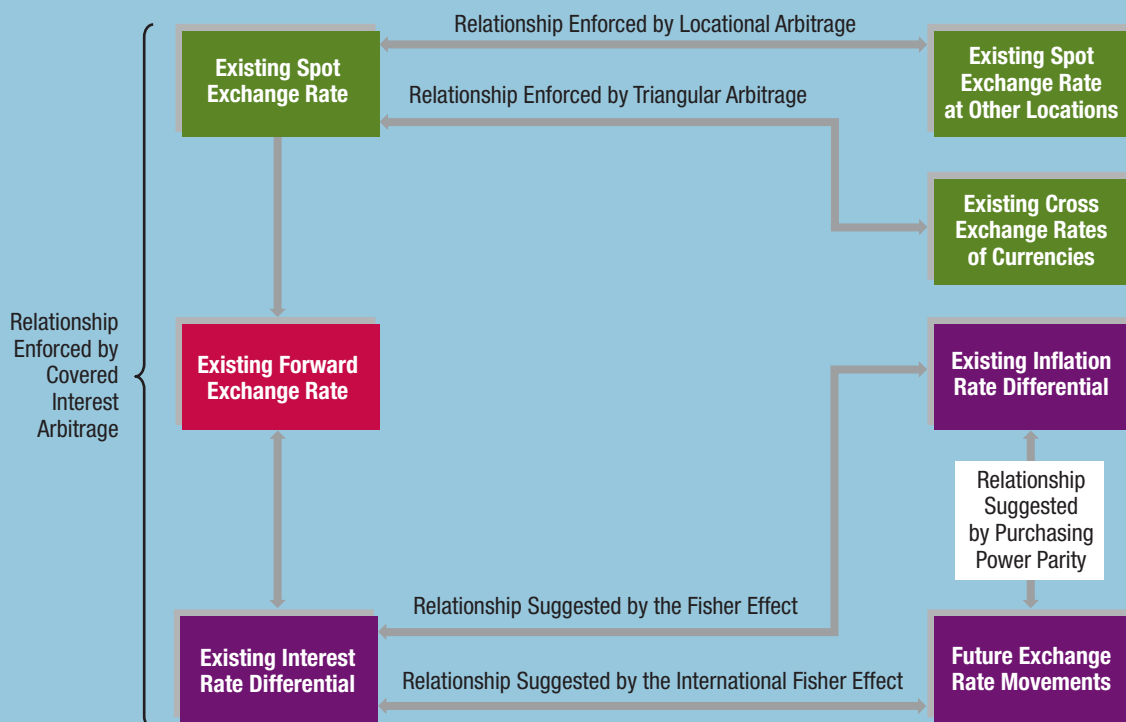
Relationship Enforced by Locational Arbitrage

Existing Spot Exchange Rate

Existing Spot Exchange Rate at Other Locations

Relationship Enforced by Triangular Arbitrage

Existing Cross Exchange Rates of Currencies

Relationship Enforced by Covered Interest Arbitrage

Existing Forward Exchange Rate

Existing Inflation Rate Differential

Relationship Suggested by Purchasing Power Parity

Relationship Suggested by the Fisher Effect

Existing Interest Rate Differential

Relationship Suggested by the International Fisher Effect

Future Exchange Rate Movements